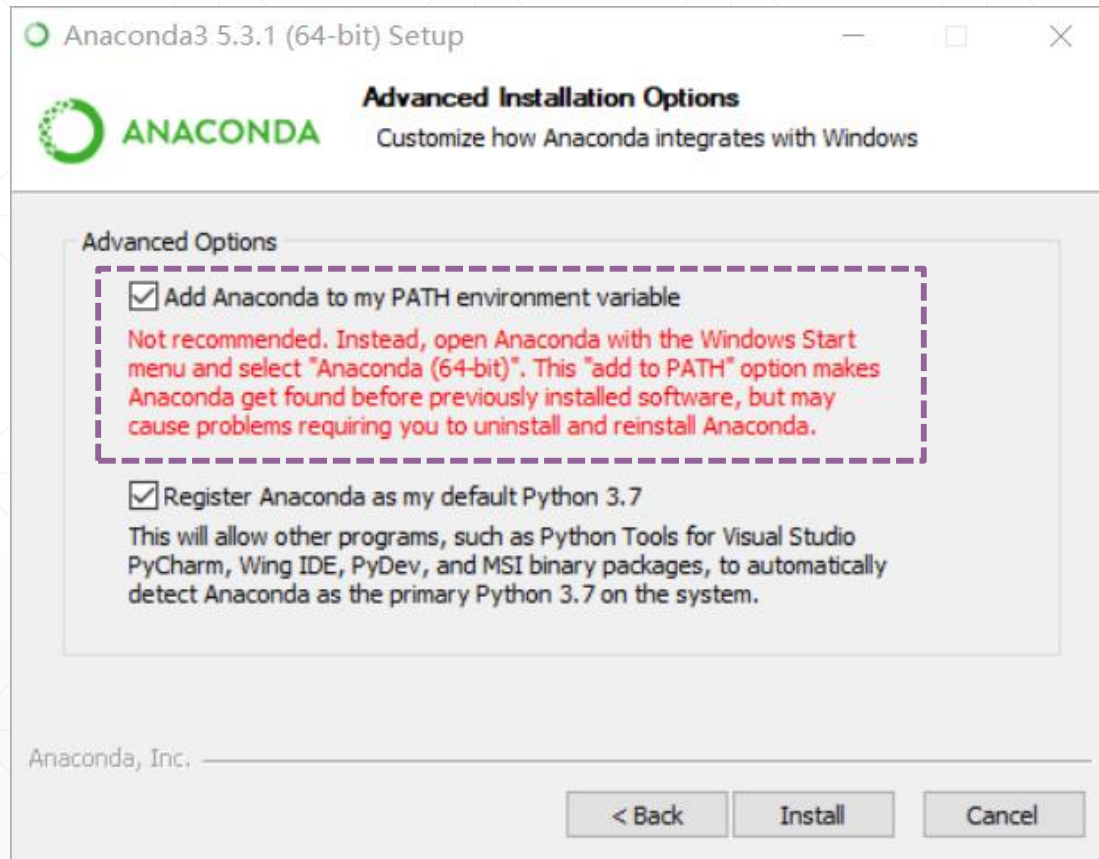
Anaconda3 5.3.1 (64-bit) Setup

ANACONDA

Advanced Installation Options
Customize how Anaconda integrates with Windows

Advanced Options

Add Anaconda to my PATH environment variable

Not recommended. Instead, open Anaconda with the Windows Start menu and select "Anaconda (64-bit)". This "add to PATH" option makes Anaconda get found before previously installed software, but may cause problems requiring you to uninstall and reinstall Anaconda.

Register Anaconda as my default Python 3.7

This will allow other programs, such as Python Tools for Visual Studio PyCharm, Wing IDE, PyDev, and MSI binary packages, to automatically detect Anaconda as the primary Python 3.7 on the system.

Anaconda, Inc.

< Back
Install
Cancel